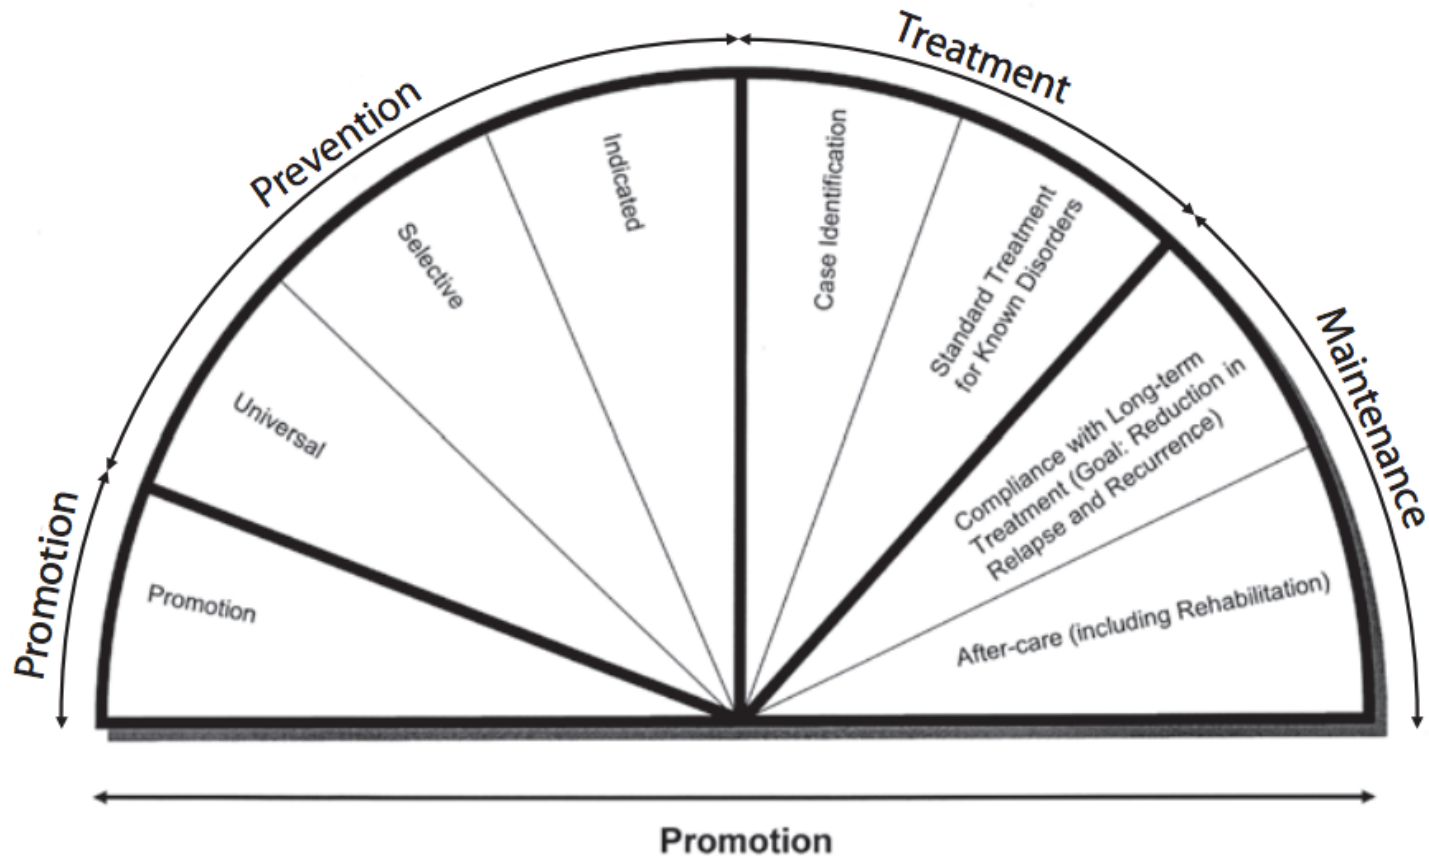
Promotion

Prevention

Treatment

Maintenance

Promotion

Universal

Selective

Indicated

Case Identification

Standard Treatment for Known Disorders

Compliance with Long-term Treatment (Goal: Reduction in Relapse and Recurrence)

After-care (including Rehabilitation)

Promotion